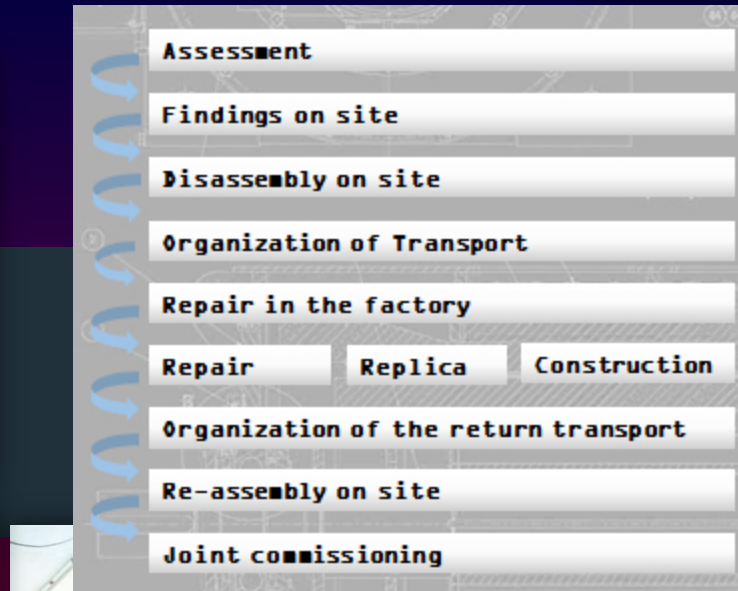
Assessment

Findings on site

Disassembly on site

Organization of Transport

Repair in the factory

Repair

Replica

Construction

Organization of the return transport

Re-assembly on site

Joint commissioning